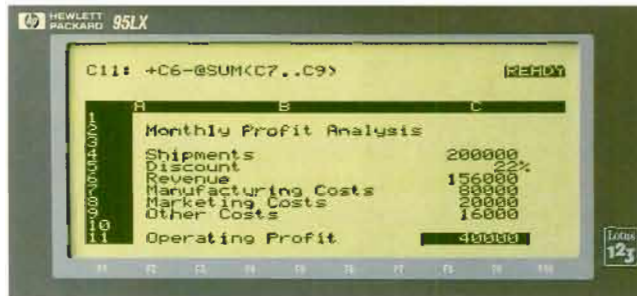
HEWLETT PACKARD 95LX

C11: +C6-@SUM(C7..C9)

READY

| | A | B | C |
|---|---|---|---|
| 1 | | | |
| 2 | Monthly Profit Analysis | | |
| 3 | | | |
| 4 | Shipments | | 200000 |
| 5 | Discount | | 22% |
| 6 | Revenue | | 156000 |
| 7 | Manufacturing Costs | | 80000 |
| 8 | Marketing Costs | | 20000 |
| 9 | Other Costs | | 16000 |
| 10 | | | |
| 11 | Operating Profit | | 40000 |

Lotus 123

F1 F2 F3 F4 F5 F6 F7 F8 F9 F10